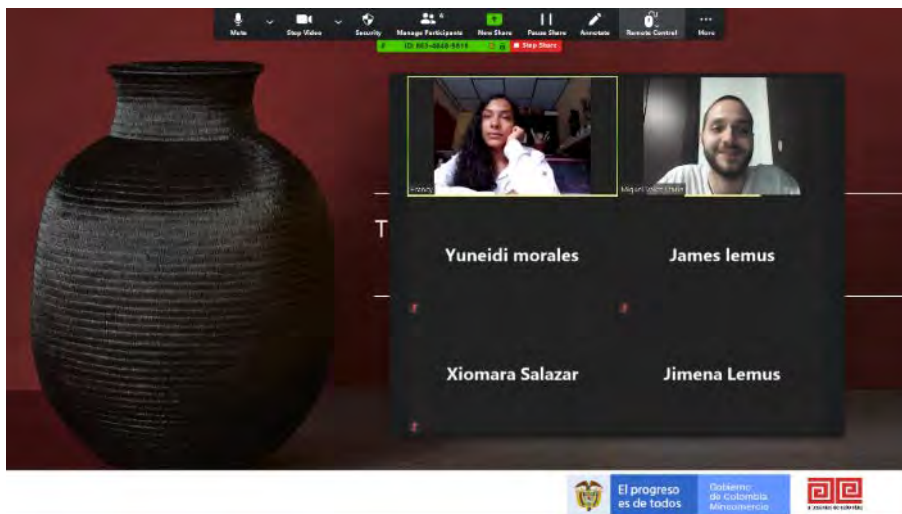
Mute Stop Video Security Manage Participants 6 New Share Pause Share Annotate Remote Control More

ID: 863-4848-5815 Stop Share

Francy

Miguel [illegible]

T

Yuneidi morales

James lemus

Xiomara Salazar

Jimena Lemus

El progreso es de todos

Gobierno de Colombia Mincomercio

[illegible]